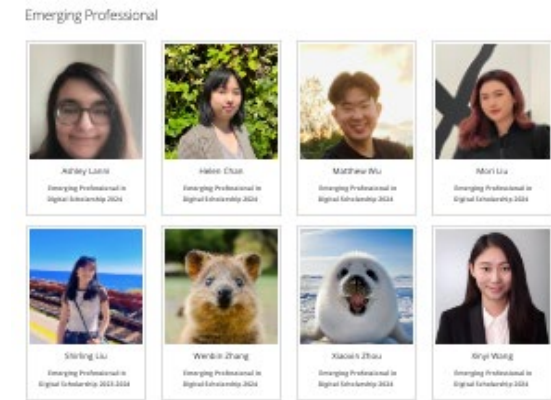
Emerging Professional

Ashley Lucini

Emerging Professional in Digital Scholarship 2024

Helen Chan

Emerging Professional in Digital Scholarship 2024

Matthew Wu

Emerging Professional in Digital Scholarship 2024

Mori Liu

Emerging Professional in Digital Scholarship 2024

Shirling Liu

Emerging Professional in Digital Scholarship 2023 2024

Wenbin Zhang

Emerging Professional in Digital Scholarship 2024

Xiaoxin Zhou

Emerging Professional in Digital Scholarship 2024

Xinyi Wang

Emerging Professional in Digital Scholarship 2024